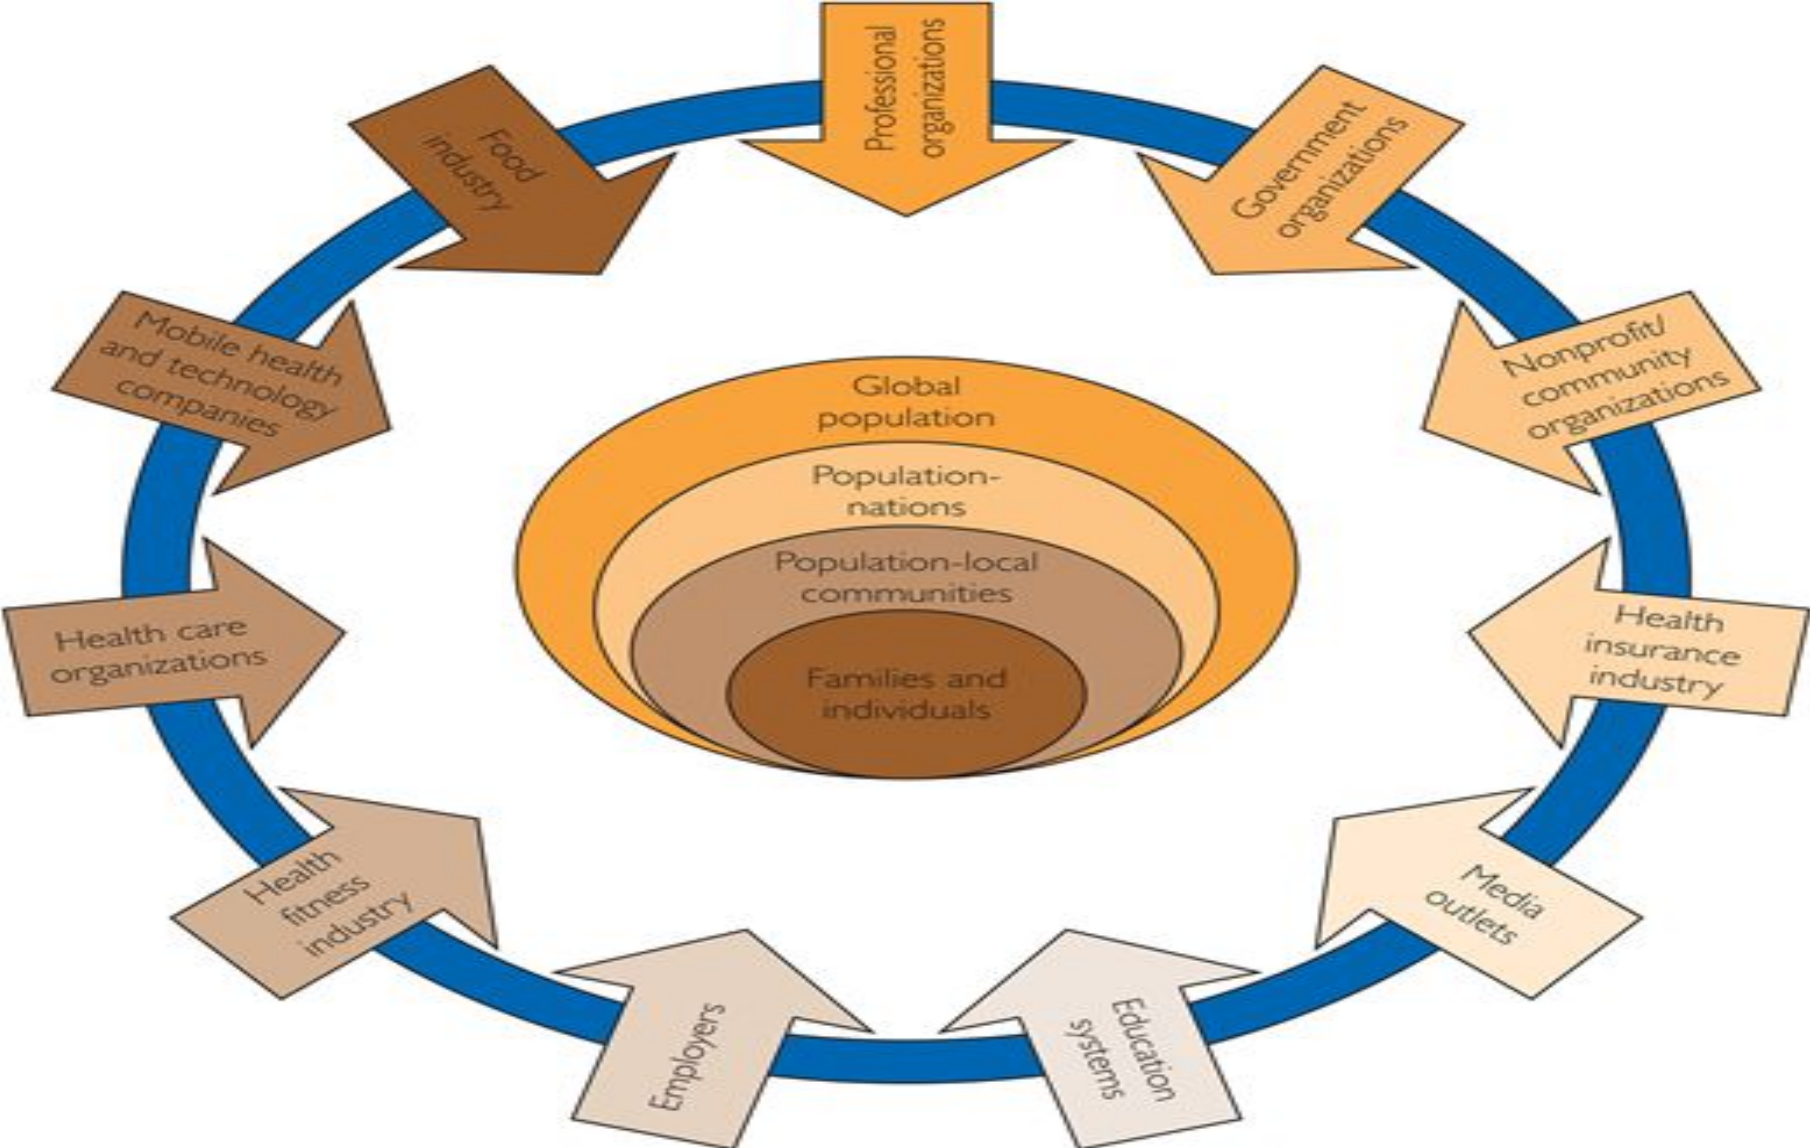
Professional organizations

Government organizations

Nonprofit/ community organizations

Health insurance industry

Media outlets

Education systems

Employers

Health fitness industry

Health care organizations

Mobile health and technology companies

Food industry

Global population

Population-nations

Population-local communities

Families and individuals